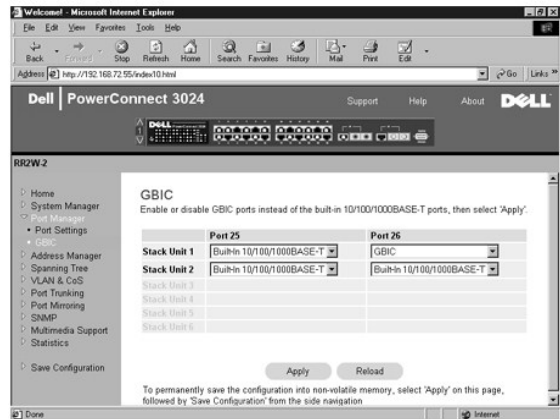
Welcome! - Microsoft Internet Explorer

File Edit View Favorites Tools Help

Back Forward Stop Refresh Home Search Favorites History Mail Print Edit

Address http://192.168.72.55/index10.html

Go Links

Dell | PowerConnect 3024

Support Help About DELL

RR2W-2

Home
System Manager
Port Manager
• Port Settings
• GBIC
Address Manager
Spanning Tree
VLAN & CoS
Port Trunking
Port Mirroring
SNMP
Multimedia Support
Statistics

Save Configuration

GBIC

Enable or disable GBIC ports instead of the built-in 10/100/1000BASE-T ports, then select 'Apply'.

| | Port 25 | Port 26 |
|---|---|---|
| Stack Unit 1 | Built-In 10/100/1000BASE-T | GBIC |
| Stack Unit 2 | Built-In 10/100/1000BASE-T | Built-In 10/100/1000BASE-T |
| Stack Unit 3 | | |
| Stack Unit 4 | | |
| Stack Unit 5 | | |
| Stack Unit 6 | | |

Apply Reload

To permanently save the configuration into non-volatile memory, select 'Apply' on this page, followed by 'Save Configuration' from the side navigation

Done

Internet